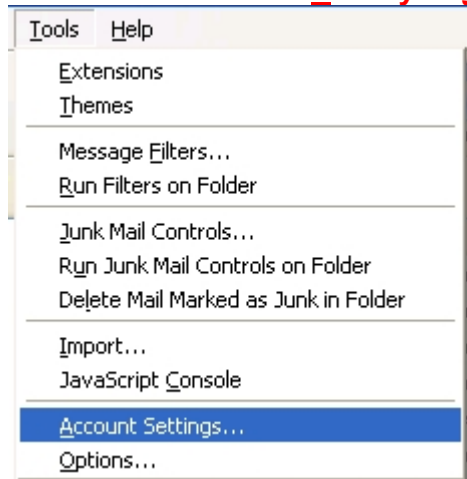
Tools Help

Extensions
Themes

Message Filters...
Run Filters on Folder

Junk Mail Controls...
Run Junk Mail Controls on Folder
Delete Mail Marked as Junk in Folder

Import...
JavaScript Console

Account Settings...
Options...